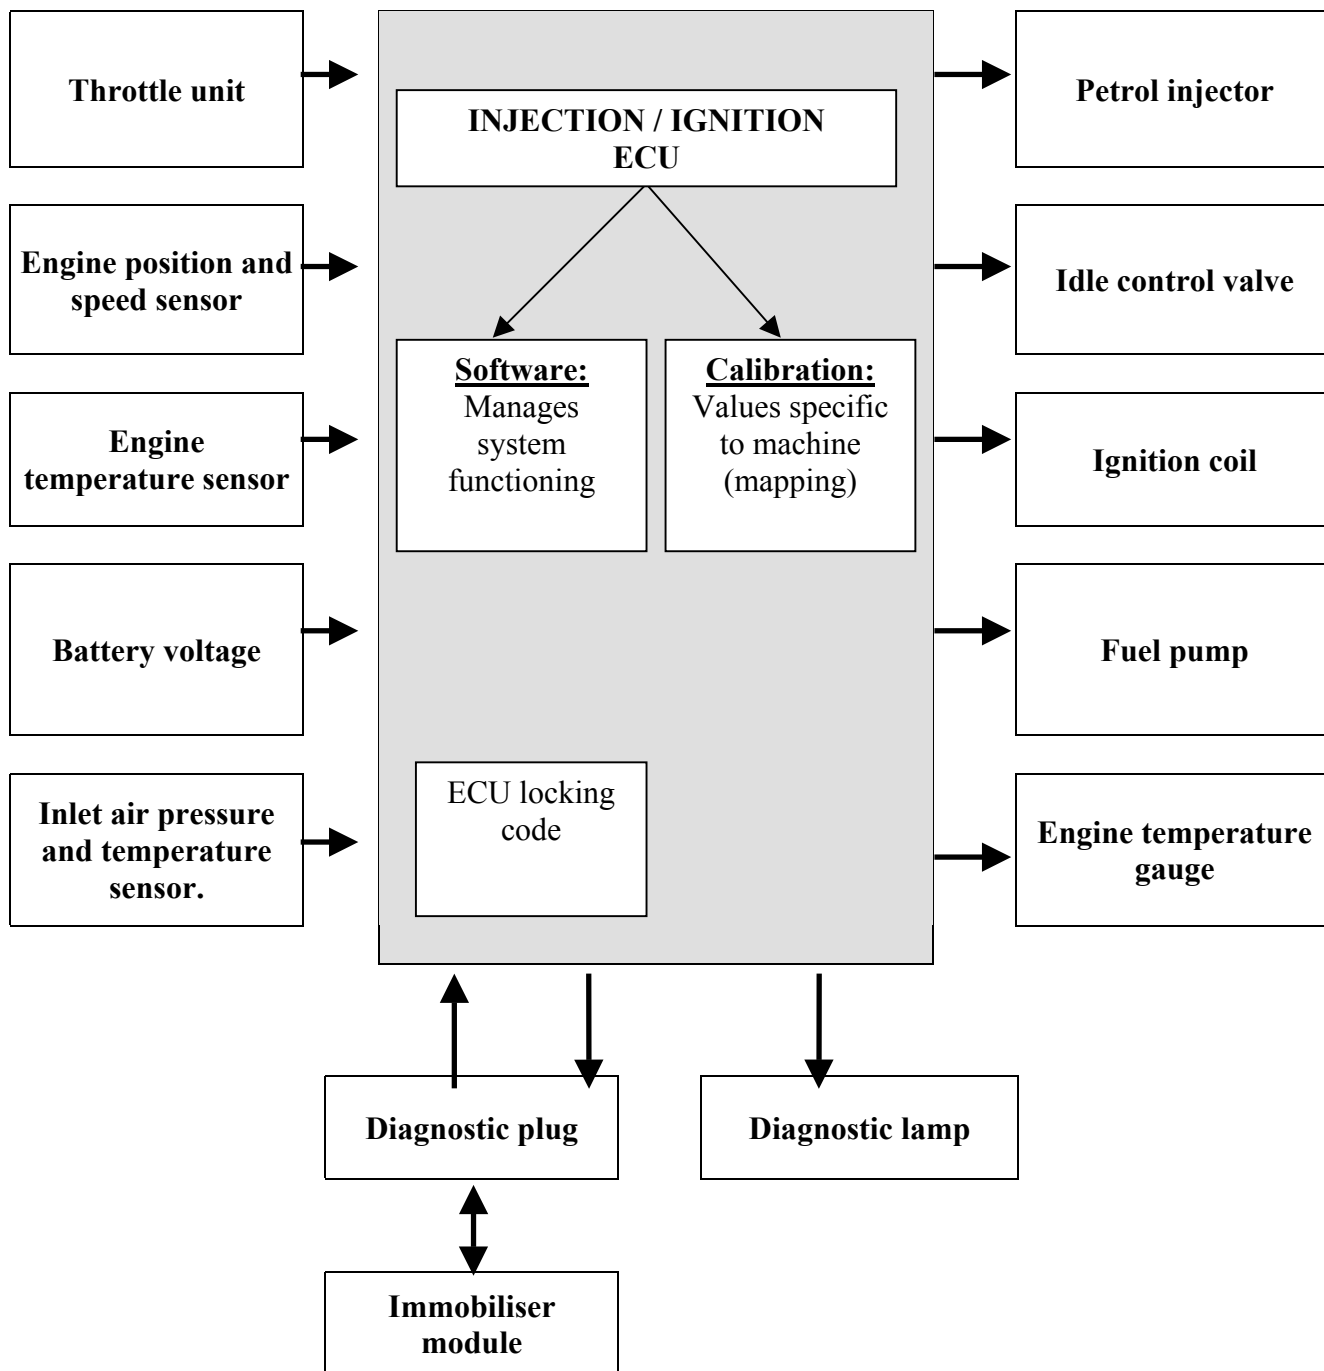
Throttle unit

Engine position and speed sensor

Engine temperature sensor

Battery voltage

Inlet air pressure and temperature sensor.

INJECTION / IGNITION ECU

Software:
Manages system functioning

Calibration:
Values specific to machine (mapping)

ECU locking code

Petrol injector

Idle control valve

Ignition coil

Fuel pump

Engine temperature gauge

Diagnostic plug

Diagnostic lamp

Immobiliser module